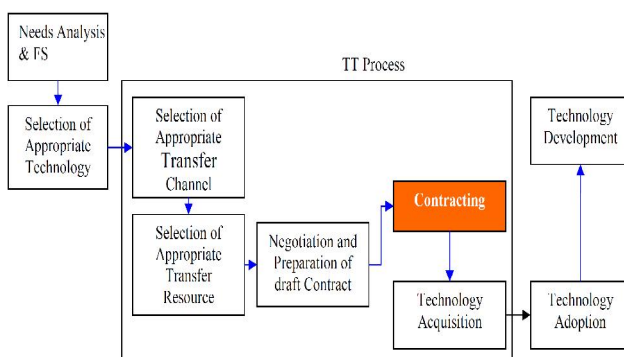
Needs Analysis & FS

TT Process

Selection of Appropriate Technology

Selection of Appropriate Transfer Channel

Selection of Appropriate Transfer Resource

Negotiation and Preparation of draft Contract

Contracting

Technology Acquisition

Technology Development

Technology Adoption